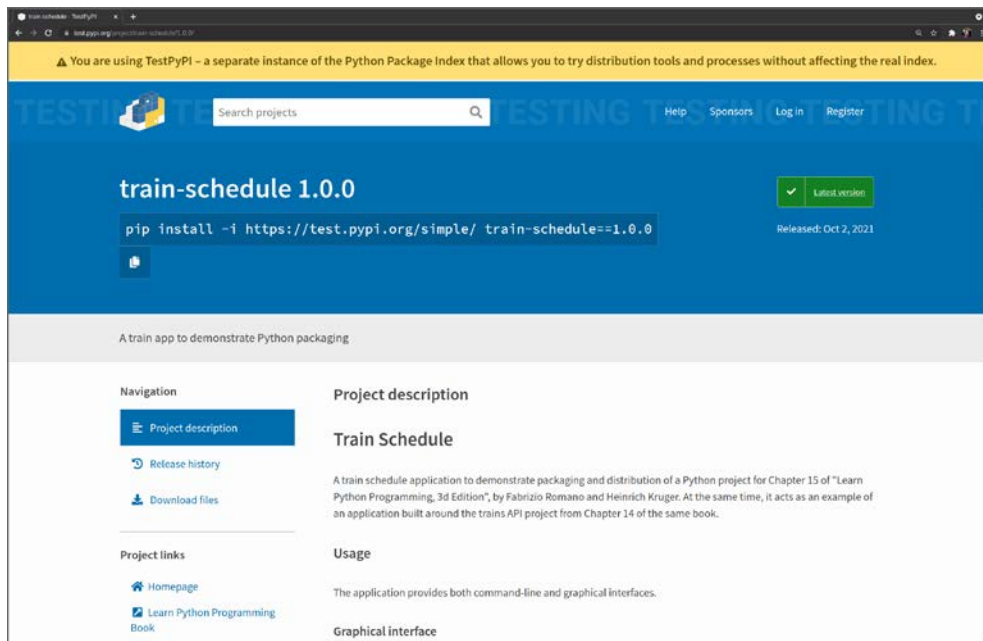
train-schedule · TestPyPI
test.pypi.org/project/train-schedule/1.0.0/

⚠ You are using TestPyPI – a separate instance of the Python Package Index that allows you to try distribution tools and processes without affecting the real index.

Search projects

Help Sponsors Log in Register

train-schedule 1.0.0

pip install -i https://test.pypi.org/simple/ train-schedule==1.0.0

Latest version

Released: Oct 2, 2021

A train app to demonstrate Python packaging

Navigation

Project description

Release history

Download files

Project links

Homepage

Learn Python Programming Book

Project description

Train Schedule

A train schedule application to demonstrate packaging and distribution of a Python project for Chapter 15 of "Learn Python Programming, 3d Edition", by Fabrizio Romano and Heinrich Kruger. At the same time, it acts as an example of an application built around the trains API project from Chapter 14 of the same book.

Usage

The application provides both command-line and graphical interfaces.

Graphical interface